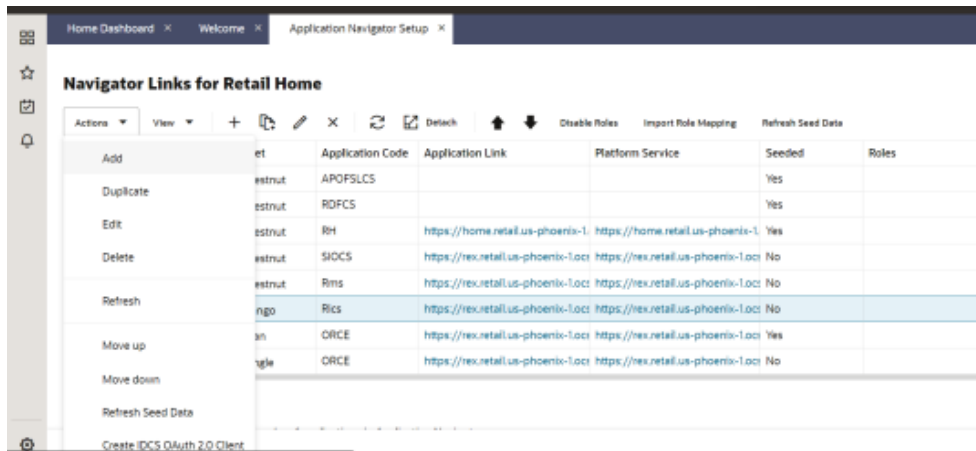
Home Dashboard × Welcome × Application Navigator Setup ×

**Navigator Links for Retail Home**

Actions ▾ View ▾ Detach Disable Roles Import Role Mapping Refresh Seed Data

Add
Duplicate
Edit
Delete
Refresh
Move up
Move down
Refresh Seed Data
Create IDCS OAuth 2.0 Client

| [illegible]et | Application Code | Application Link | Platform Service | Seeded | Roles |
|---|---|---|---|---|---|
| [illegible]estnut | APOFSLCS | | | Yes | |
| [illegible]estnut | RDFCS | | | Yes | |
| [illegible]estnut | RH | https://home.retail.us-phoenix-1.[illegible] | https://home.retail.us-phoenix-1.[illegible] | Yes | |
| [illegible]estnut | SIOCS | https://rex.retail.us-phoenix-1.oc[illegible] | https://rex.retail.us-phoenix-1.oc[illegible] | No | |
| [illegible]estnut | Rms | https://rex.retail.us-phoenix-1.oc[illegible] | https://rex.retail.us-phoenix-1.oc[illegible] | No | |
| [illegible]ngo | Rics | https://rex.retail.us-phoenix-1.oc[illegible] | https://rex.retail.us-phoenix-1.oc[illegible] | No | |
| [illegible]an | ORCE | https://rex.retail.us-phoenix-1.oc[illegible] | https://rex.retail.us-phoenix-1.oc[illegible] | Yes | |
| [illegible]ngle | ORCE | https://rex.retail.us-phoenix-1.oc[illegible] | https://rex.retail.us-phoenix-1.oc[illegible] | No | |